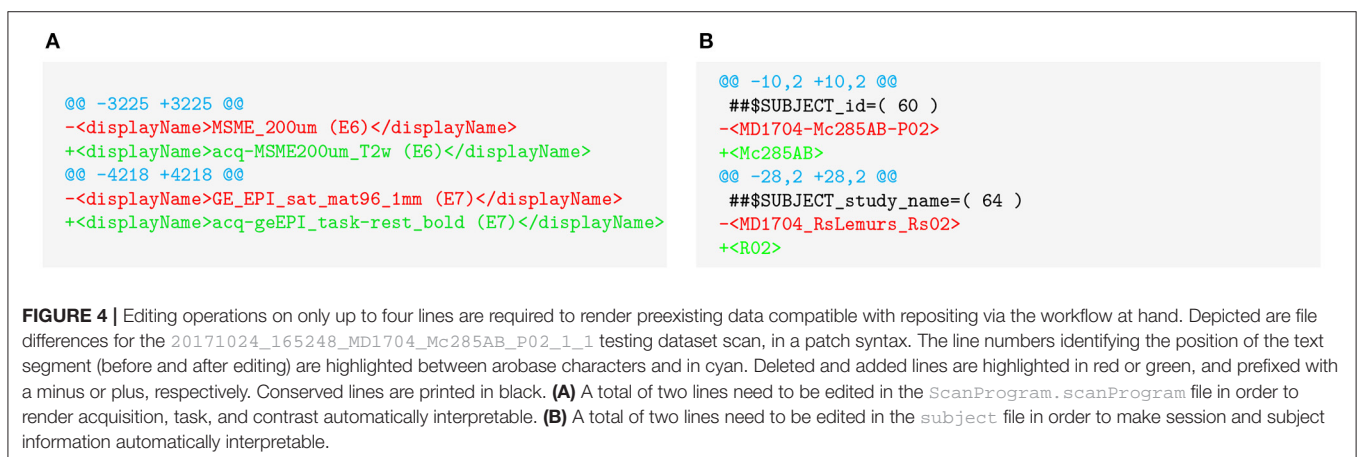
A

@@ -3225 +3225 @@
-<displayName>MSME_200um (E6)</displayName>
+<displayName>acq-MSME200um_T2w (E6)</displayName>
@@ -4218 +4218 @@
-<displayName>GE_EPI_sat_mat96_1mm (E7)</displayName>
+<displayName>acq-geEPI_task-rest_bold (E7)</displayName>

B

@@ -10,2 +10,2 @@
 ##$SUBJECT_id=( 60 )
-<MD1704-Mc285AB-P02>
+<Mc285AB>
@@ -28,2 +28,2 @@
 ##$SUBJECT_study_name=( 64 )
-<MD1704_RsLemurs_Rs02>
+<R02>

FIGURE 4 | Editing operations on only up to four lines are required to render preexisting data compatible with repositing via the workflow at hand. Depicted are file differences for the 20171024_165248_MD1704_Mc285AB_P02_1_1 testing dataset scan, in a patch syntax. The line numbers identifying the position of the text segment (before and after editing) are highlighted between arobase characters and in cyan. Deleted and added lines are highlighted in red or green, and prefixed with a minus or plus, respectively. Conserved lines are printed in black. (A) A total of two lines need to be edited in the ScanProgram.scanProgram file in order to render acquisition, task, and contrast automatically interpretable. (B) A total of two lines need to be edited in the subject file in order to make session and subject information automatically interpretable.